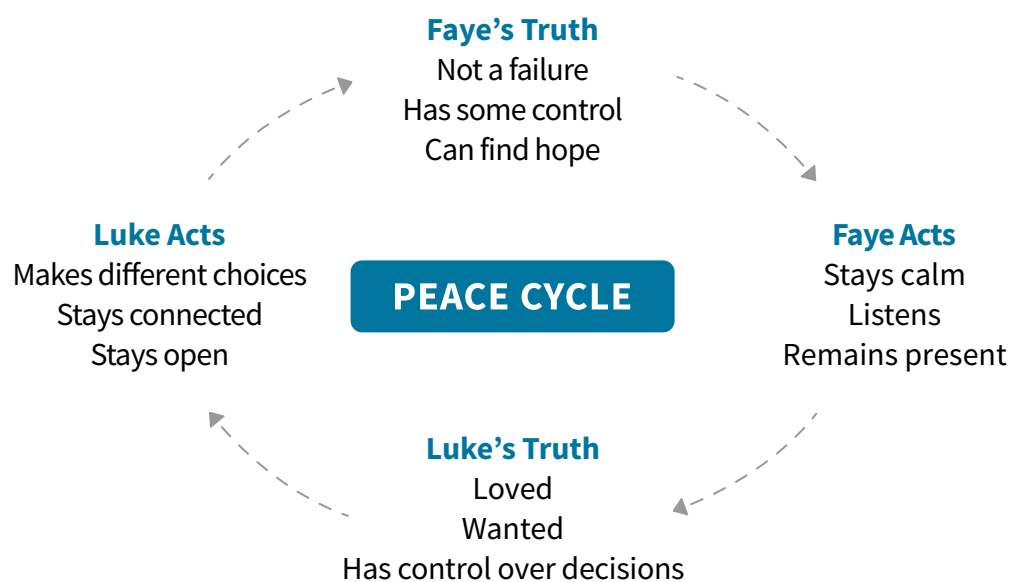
Faye's Truth
Not a failure
Has some control
Can find hope

Luke Acts
Makes different choices
Stays connected
Stays open

PEACE CYCLE

Faye Acts
Stays calm
Listens
Remains present

Luke's Truth
Loved
Wanted
Has control over decisions